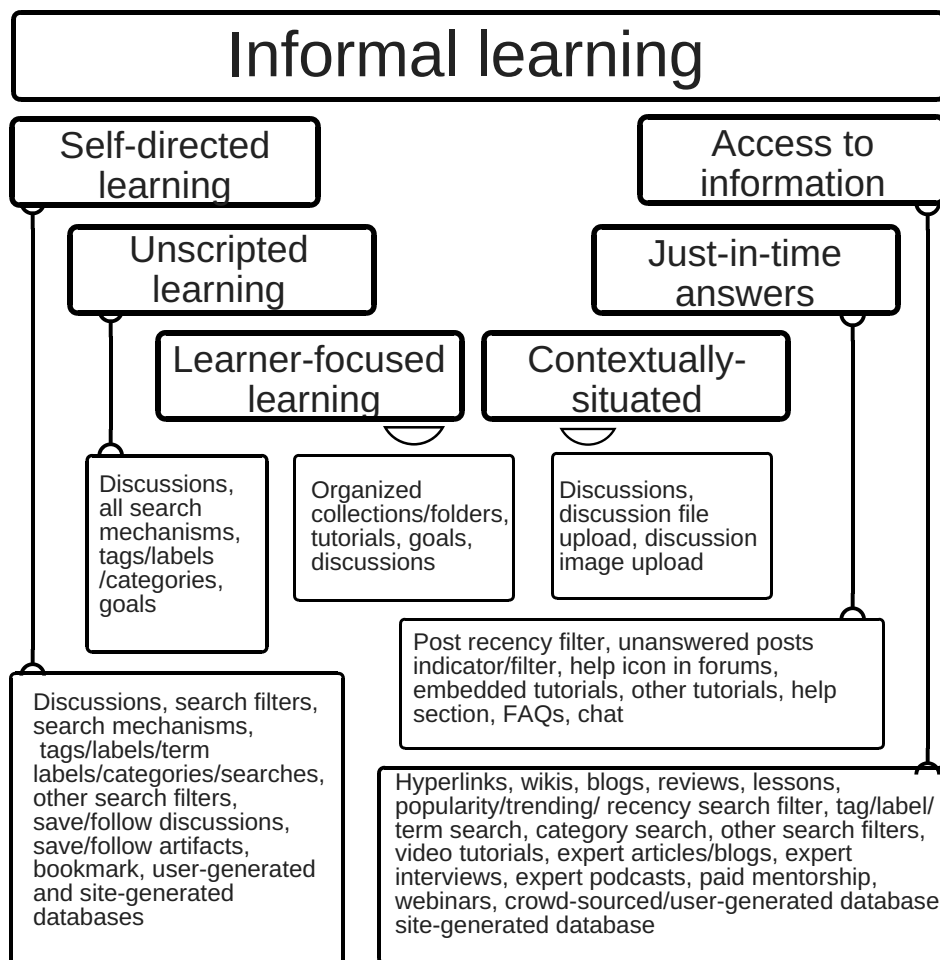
Informal learning

Self-directed learning

Unscripted learning

Learner-focused learning

Access to information

Just-in-time answers

Contextually-situated

Discussions, all search mechanisms, tags/labels /categories, goals

Organized collections/folders, tutorials, goals, discussions

Discussions, discussion file upload, discussion image upload

Post recency filter, unanswered posts indicator/filter, help icon in forums, embedded tutorials, other tutorials, help section, FAQs, chat

Discussions, search filters, search mechanisms, tags/labels/term labels/categories/searches, other search filters, save/follow discussions, save/follow artifacts, bookmark, user-generated and site-generated databases

Hyperlinks, wikis, blogs, reviews, lessons, popularity/trending/ recency search filter, tag/label/ term search, category search, other search filters, video tutorials, expert articles/blogs, expert interviews, expert podcasts, paid mentorship, webinars, crowd-sourced/user-generated database site-generated database